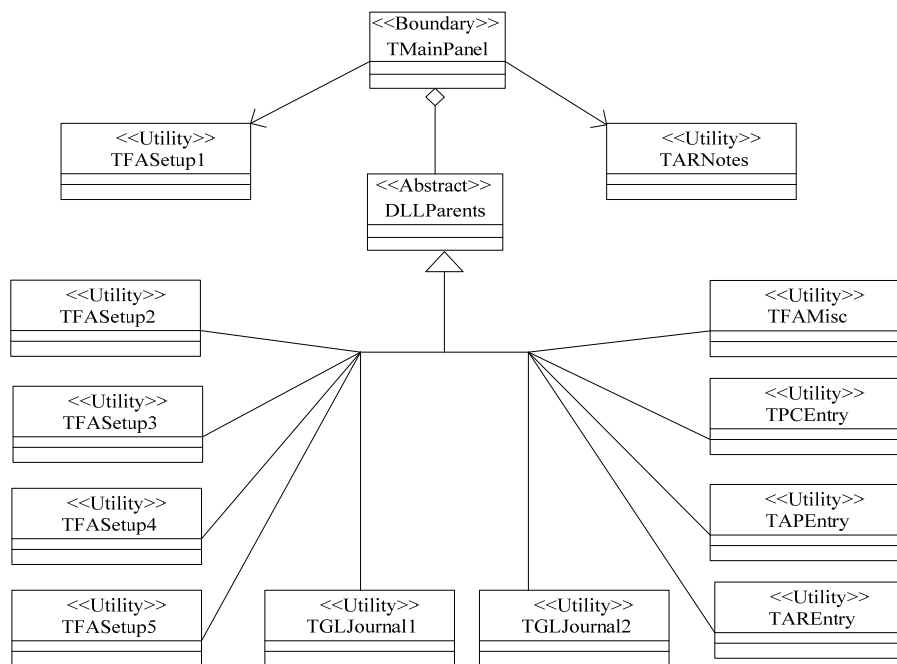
<<Boundary>>
TMainPanel

<<Utility>>
TFASetup1

<<Utility>>
TARNotes

<<Abstract>>
DLLParents

<<Utility>>
TFASetup2

<<Utility>>
TFAMisc

<<Utility>>
TFASetup3

<<Utility>>
TPCEntry

<<Utility>>
TFASetup4

<<Utility>>
TAPEntry

<<Utility>>
TFASetup5

<<Utility>>
TGLJournal1

<<Utility>>
TGLJournal2

<<Utility>>
TAREntry